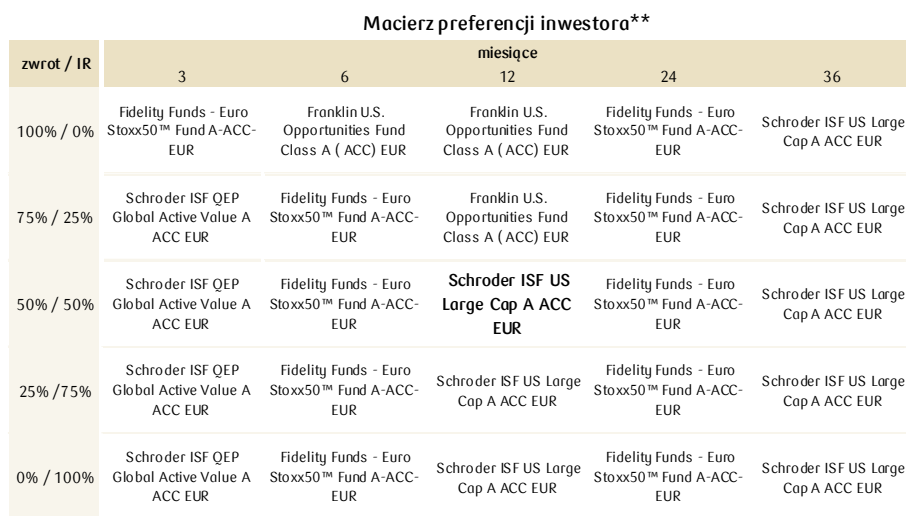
Macierz preferencji inwestora**

| zwrot / IR | miesiące 3 | 6 | 12 | 24 | 36 |
|---|---|---|---|---|---|
| 100% / 0% | Fidelity Funds - Euro Stoxx50™ Fund A-ACC-EUR | Franklin U.S. Opportunities Fund Class A ( ACC) EUR | Franklin U.S. Opportunities Fund Class A ( ACC) EUR | Fidelity Funds - Euro Stoxx50™ Fund A-ACC-EUR | Schroder ISF US Large Cap A ACC EUR |
| 75% / 25% | Schroder ISF QEP Global Active Value A ACC EUR | Fidelity Funds - Euro Stoxx50™ Fund A-ACC-EUR | Franklin U.S. Opportunities Fund Class A ( ACC) EUR | Fidelity Funds - Euro Stoxx50™ Fund A-ACC-EUR | Schroder ISF US Large Cap A ACC EUR |
| 50% / 50% | Schroder ISF QEP Global Active Value A ACC EUR | Fidelity Funds - Euro Stoxx50™ Fund A-ACC-EUR | **Schroder ISF US Large Cap A ACC EUR** | Fidelity Funds - Euro Stoxx50™ Fund A-ACC-EUR | Schroder ISF US Large Cap A ACC EUR |
| 25% /75% | Schroder ISF QEP Global Active Value A ACC EUR | Fidelity Funds - Euro Stoxx50™ Fund A-ACC-EUR | Schroder ISF US Large Cap A ACC EUR | Fidelity Funds - Euro Stoxx50™ Fund A-ACC-EUR | Schroder ISF US Large Cap A ACC EUR |
| 0% / 100% | Schroder ISF QEP Global Active Value A ACC EUR | Fidelity Funds - Euro Stoxx50™ Fund A-ACC-EUR | Schroder ISF US Large Cap A ACC EUR | Fidelity Funds - Euro Stoxx50™ Fund A-ACC-EUR | Schroder ISF US Large Cap A ACC EUR |